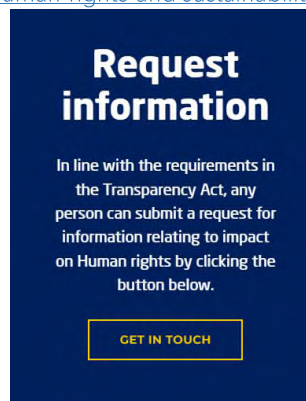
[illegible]uman rights and sustainabi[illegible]

Request information

In line with the requirements in the Transparency Act, any person can submit a request for information relating to impact on Human rights by clicking the button below.

GET IN TOUCH